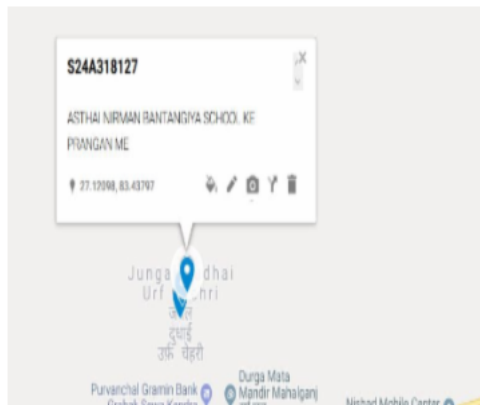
S24A318127

ASTHAI NIRMAN BANTANGIYA SCHOOL KE PRANGAN ME

27.12098, 83.43797

Junga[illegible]dhai Urf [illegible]hri

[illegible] दुधई उर्फ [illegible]

Purvanchal Gramin Bank Grahak Seva Kendra

Durga Mata Mandir Mahalganj

Nishad Mobile Center